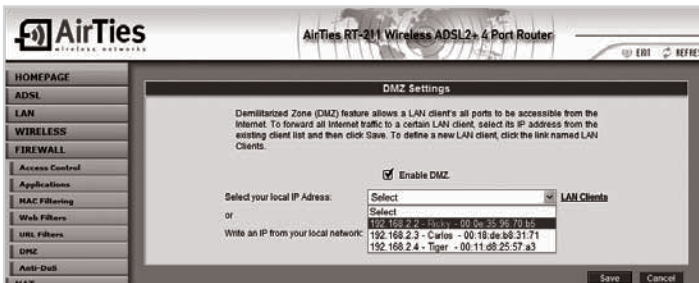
AirTies
wireless networks

AirTies RT-211 Wireless ADSL2+ 4 Port Router

EXIT REFRES

HOMEPAGE
ADSL
LAN
WIRELESS
FIREWALL
Access Control
Applications
MAC Filtering
Web Filters
URL Filters
DMZ
Anti-DoS

DMZ Settings

Demilitarized Zone (DMZ) feature allows a LAN client's all ports to be accessible from the Internet. To forward all Internet traffic to a certain LAN client, select its IP address from the existing client list and then click Save. To define a new LAN client, click the link named LAN Clients.

Enable DMZ.

Select your local IP Adress:
Select
LAN Clients
or
Write an IP from your local network:

Select
192.168.2.2 - Ricky - 00:0e:35:96:70:b5
192.168.2.3 - Carlos - 00:18:de:b8:31:71
192.168.2.4 - Tiger - 00:11:d8:25:57:a3

Save
Cancel